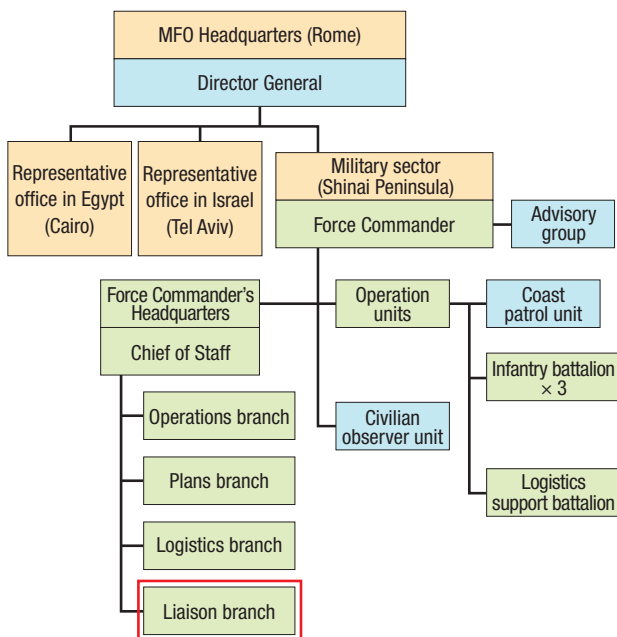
MFO Headquarters (Rome)

Director General

Representative office in Egypt (Cairo)

Representative office in Israel (Tel Aviv)

Military sector (Shinai Peninsula)

Force Commander

Advisory group

Force Commander's Headquarters

Chief of Staff

Operation units

Coast patrol unit

Infantry battalion × 3

Operations branch

Civilian observer unit

Plans branch

Logistics support battalion

Logistics branch

Liaison branch